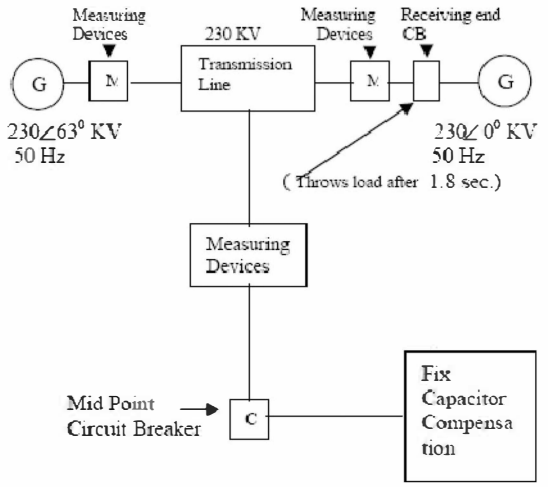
Measuring Devices

230 KV

Measuring Devices

Receiving end CB

G

M

Transmission Line

M

G

$230\angle 63^0$ KV
50 Hz

$230\angle 0^0$ KV
50 Hz

( Throws load after 1.8 sec.)

Measuring Devices

Mid Point Circuit Breaker

C

Fix Capacitor Compensa tion